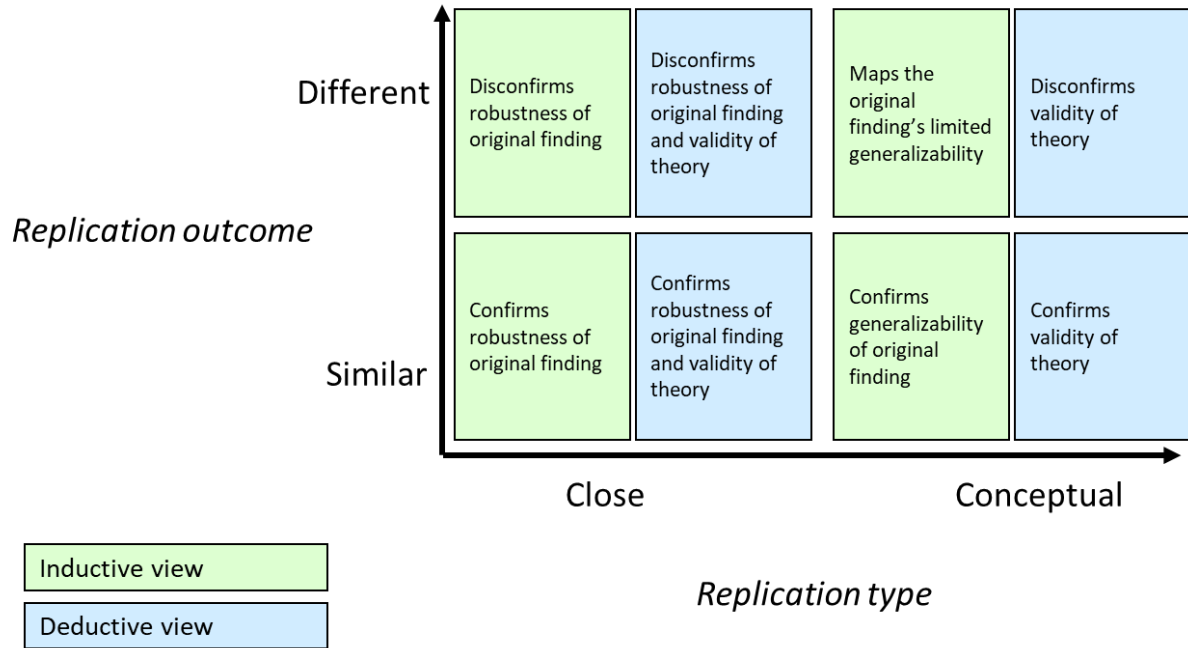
Different

Disconfirms robustness of original finding

Disconfirms robustness of original finding and validity of theory

Maps the original finding's limited generalizability

Disconfirms validity of theory

Replication outcome

Confirms robustness of original finding

Confirms robustness of original finding and validity of theory

Confirms generalizability of original finding

Confirms validity of theory

Similar

Close

Conceptual

Inductive view

Deductive view

Replication type